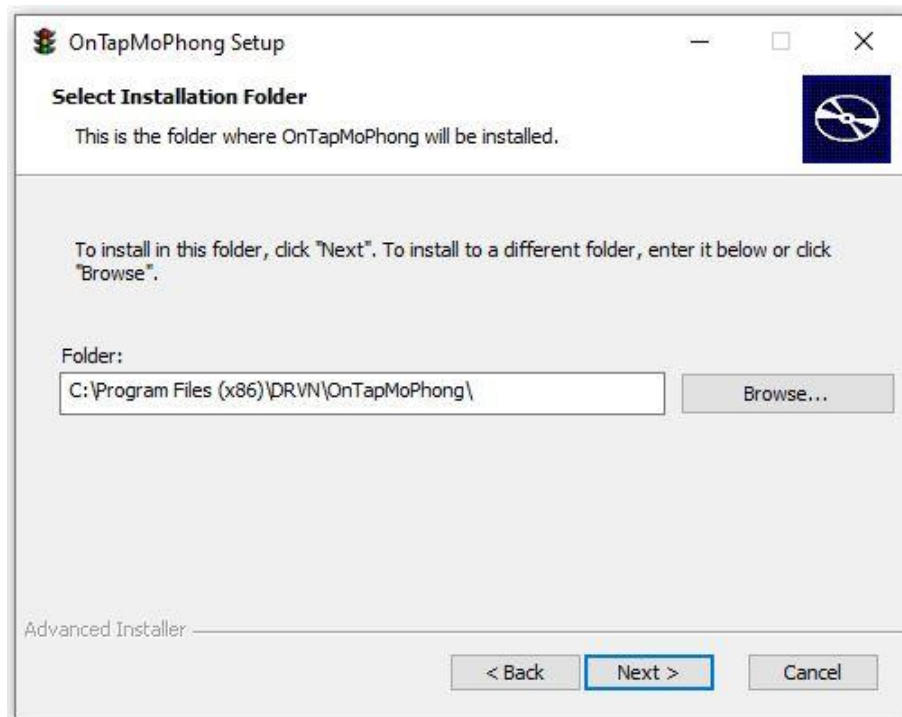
OnTapMoPhong Setup

Select Installation Folder

This is the folder where OnTapMoPhong will be installed.

To install in this folder, click "Next". To install to a different folder, enter it below or click "Browse".

Folder:

C:\Program Files (x86)\DRVN\OnTapMoPhong\

Browse...

Advanced Installer

< Back

Next >

Cancel